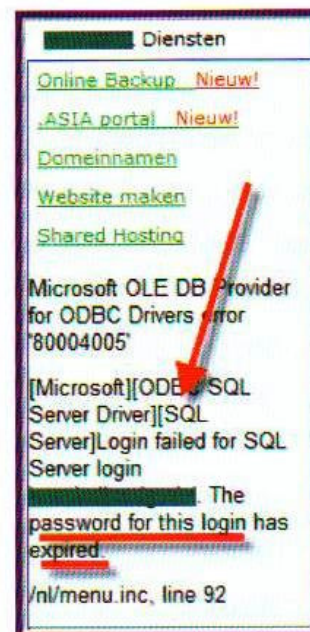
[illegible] Diensten

Online Backup Nieuw!

.ASIA portal Nieuw!

Domeinnamen

Website maken

Shared Hosting

Microsoft OLE DB Provider for ODBC Drivers error '80004005'

[Microsoft][ODBC SQL Server Driver][SQL Server]Login failed for SQL Server login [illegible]. The password for this login has expired.

/nl/menu.inc, line 92